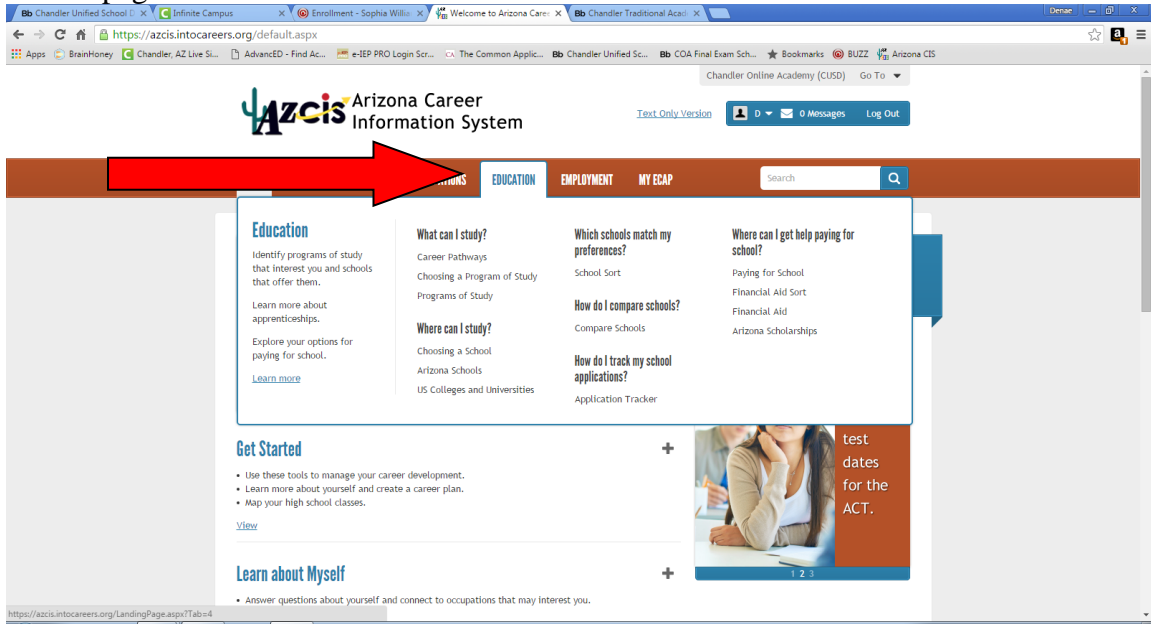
Bb Chandler Unified School D ×  Infinite Campus ×  Enrollment - Sophia Willia ×  Welcome to Arizona Caree ×  Bb Chandler Traditional Acad ×
Denae
https://azcis.intocareers.org/default.aspx
Apps  BrainHoney  Chandler, AZ Live Si...  AdvancED - Find Ac...  e-IEP PRO Login Scr...  The Common Applic...  Bb Chandler Unified Sc...  Bb COA Final Exam Sch...  Bookmarks  BUZZ  Arizona CIS

Chandler Online Academy (CUSD)  Go To

AZCIS Arizona Career Information System

Text Only Version  D  0 Messages  Log Out

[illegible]ATIONS  EDUCATION  EMPLOYMENT  MY ECAP  Search

Education
Identify programs of study that interest you and schools that offer them.
Learn more about apprenticeships.
Explore your options for paying for school.
Learn more

What can I study?
Career Pathways
Choosing a Program of Study
Programs of Study

Where can I study?
Choosing a School
Arizona Schools
US Colleges and Universities

Which schools match my preferences?
School Sort

How do I compare schools?
Compare Schools

How do I track my school applications?
Application Tracker

Where can I get help paying for school?
Paying for School
Financial Aid Sort
Financial Aid
Arizona Scholarships

Get Started
• Use these tools to manage your career development.
• Learn more about yourself and create a career plan.
• Map your high school classes.
View

test dates for the ACT.
1 2 3

Learn about Myself
• Answer questions about yourself and connect to occupations that may interest you.

https://azcis.intocareers.org/LandingPage.aspx?Tab=4